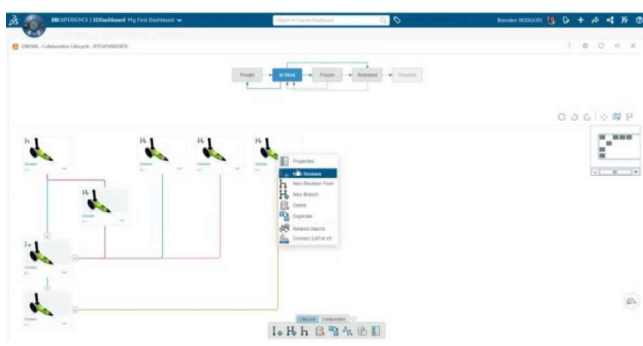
3DEXPERIENCE | 3DDashboard My First Dashboard

Search in Current Dashboard

Brenden ROGGENS

ENOVIA - Collaborative Lifecycle - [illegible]

Private

In Work

Frozen

Released

Obsolete

Properties

New Revision

New Revision From

New Branch

Delete

Duplicate

Related Objects

Connect CATIA V5

Lifecycle

Collaboration